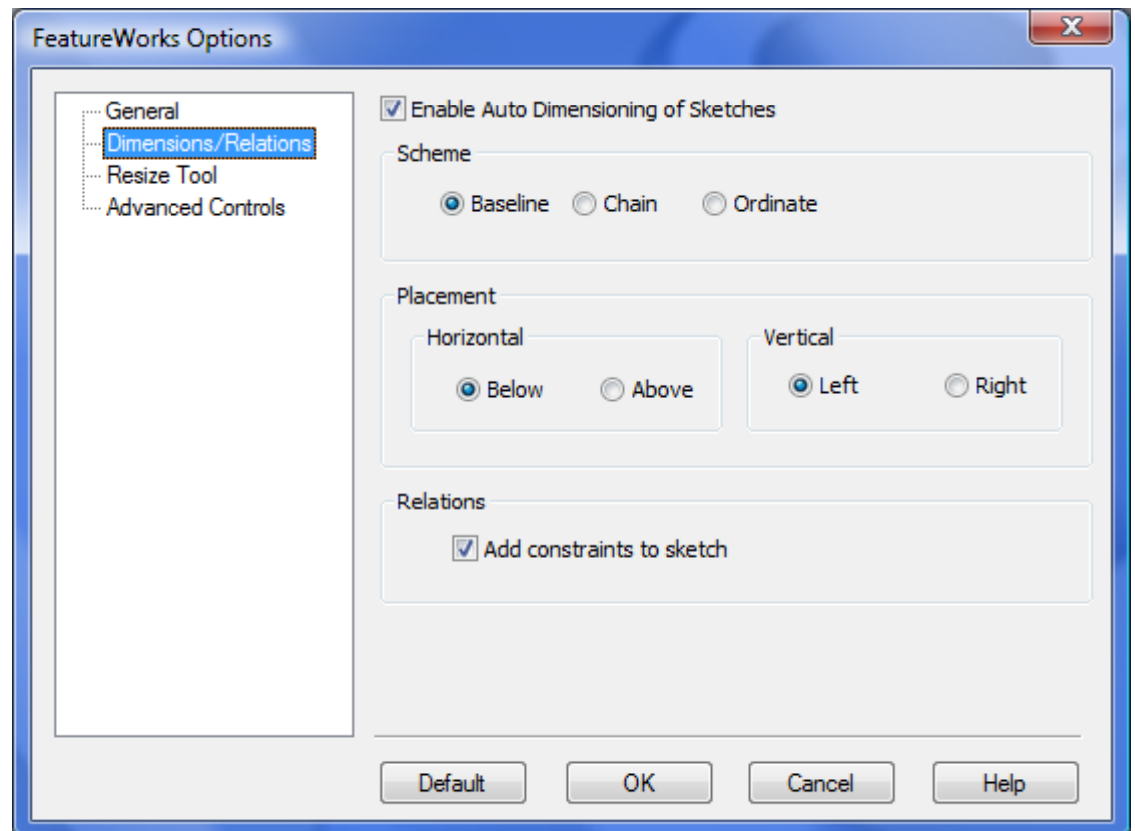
FeatureWorks Options

General
Dimensions/Relations
Resize Tool
Advanced Controls

Enable Auto Dimensioning of Sketches

Scheme

Baseline Chain Ordinate

Placement

Horizontal

Below Above

Vertical

Left Right

Relations

Add constraints to sketch

Default OK Cancel Help